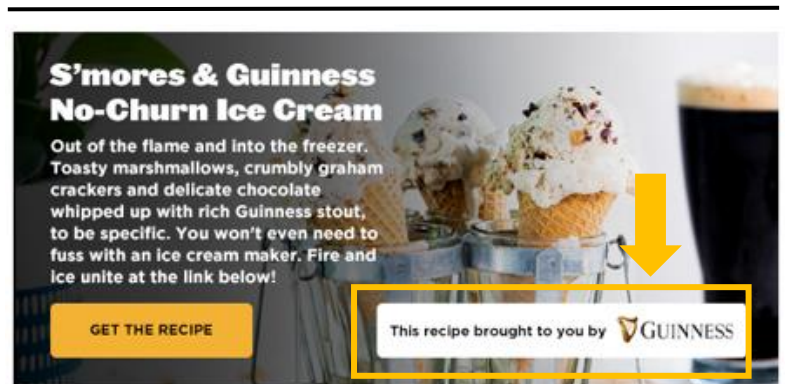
S'mores & Guinness No-Churn Ice Cream

Out of the flame and into the freezer. Toasty marshmallows, crumbly graham crackers and delicate chocolate whipped up with rich Guinness stout, to be specific. You won't even need to fuss with an ice cream maker. Fire and ice unite at the link below!

GET THE RECIPE

This recipe brought to you by GUINNESS